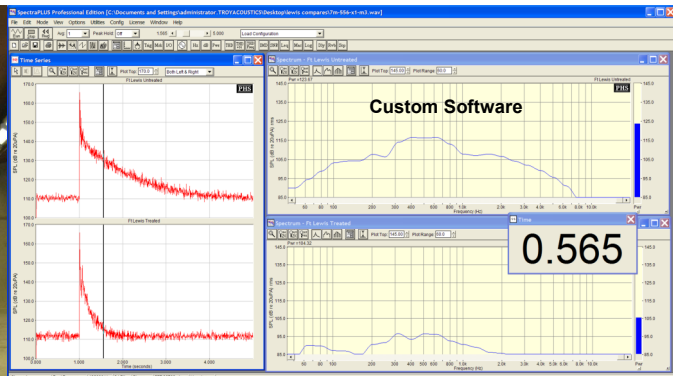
SpectraPLUS Professional Edition [C:\Documents and Settings\administrator.TROYACOUSTICS\Desktop\lewis compares\7m-556-x1-m3.wav]

File Edit Mode View Options Utilities Config License Window Help

Avg 1 Peak Hold Off 1.000 5.000 Load Configuration

Time Series

Plot Top 170.0 Both Left & Right

Ft Lewis Untreated

PHS

170.0
160.0
150.0
140.0
130.0
120.0
110.0
100.0

SPL (dB re 20uPA)

Ft Lewis Treated

170.0
160.0
150.0
140.0
130.0
120.0
110.0
100.0

SPL (dB re 20uPA)

0.000 1.000 2.000 3.000 4.000
Time (seconds)

Spectrum - Ft Lewis Untreated

Plot Top 145.00 Plot Range 60.0

Pwr =123.67

Ft Lewis Untreated

PHS

Custom Software

140.0
135.0
130.0
125.0
120.0
115.0
110.0
105.0
100.0
95.0
90.0
85.0

SPL (dB re 20uPA) rms

50 80 100 200 300 400 500 600 800 1.0k 2.0k 3.0k 4.0k 5.0k 6.0k 8.0k 10.0k
Frequency (Hz)

145.0
135.0
125.0
115.0
105.0
95.0
85.0
Pwr

Spectrum - Ft Lewis Treated

Plot Top 145.00 Plot Range 60.0

Pwr =104.32

140.0
135.0
130.0
125.0
120.0
115.0
110.0
105.0
100.0
95.0
90.0
85.0

50 80 100 200 300 400 500 600 800 1.0k 2.0k 3.0k 4.0k 5.0k 6.0k 8.0k 10.0k
Frequency (Hz)

Time

0.565

145.0
135.0
125.0
115.0
105.0
95.0
85.0
Pwr